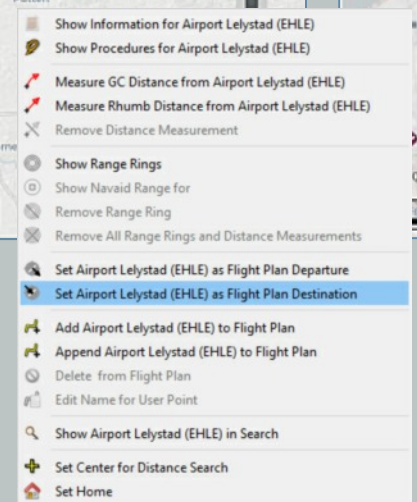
Show Information for Airport Lelystad (EHLE)
Show Procedures for Airport Lelystad (EHLE)

Measure GC Distance from Airport Lelystad (EHLE)
Measure Rhumb Distance from Airport Lelystad (EHLE)
Remove Distance Measurement

Show Range Rings
Show Navaid Range for
Remove Range Ring
Remove All Range Rings and Distance Measurements

Set Airport Lelystad (EHLE) as Flight Plan Departure
Set Airport Lelystad (EHLE) as Flight Plan Destination

Add Airport Lelystad (EHLE) to Flight Plan
Append Airport Lelystad (EHLE) to Flight Plan
Delete from Flight Plan
Edit Name for User Point

Show Airport Lelystad (EHLE) in Search

Set Center for Distance Search
Set Home